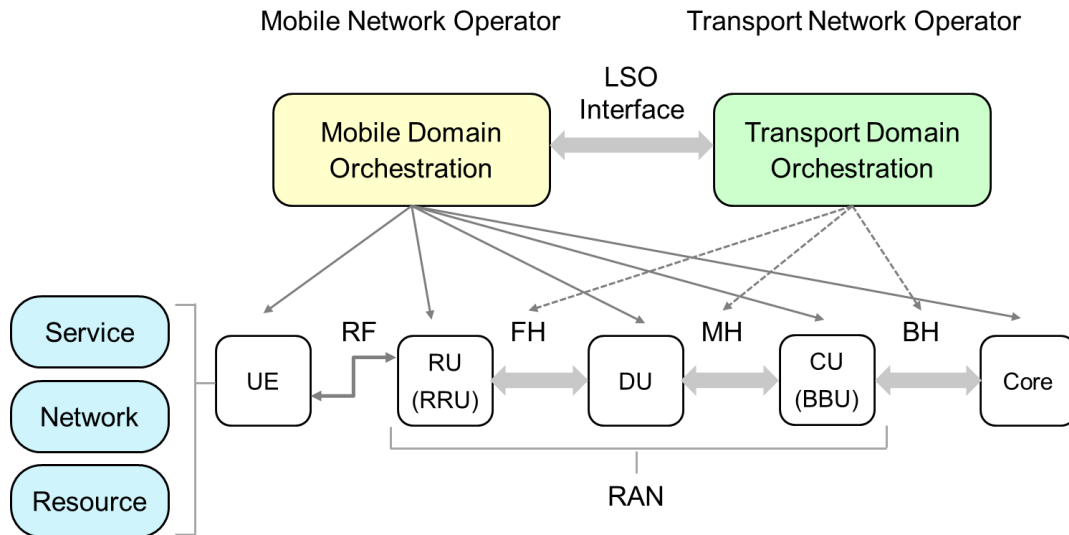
Mobile Network Operator

Transport Network Operator

LSO Interface

Mobile Domain Orchestration

Transport Domain Orchestration

Service

Network

Resource

UE

RF

RU (RRU)

FH

DU

MH

CU (BBU)

BH

Core

RAN